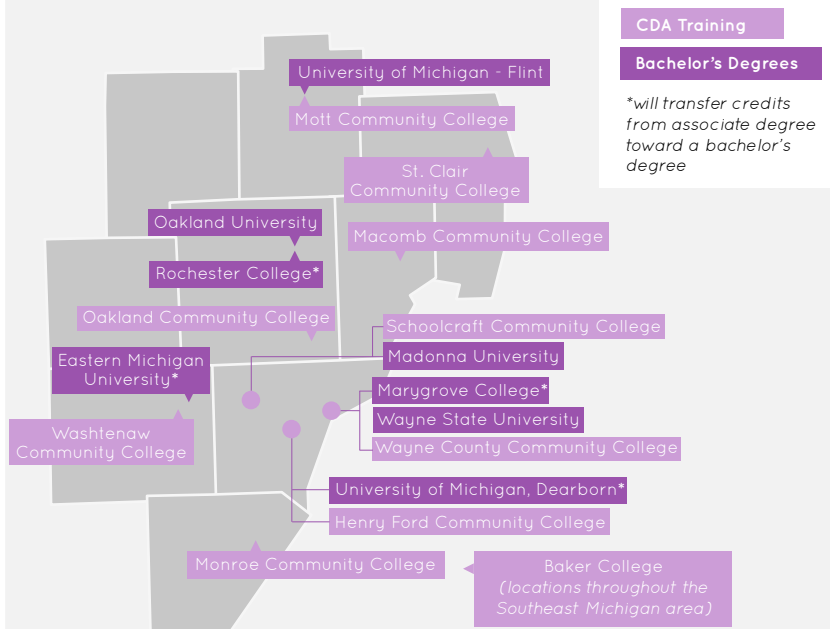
CDA Training

Bachelor's Degrees

*will transfer credits from associate degree toward a bachelor's degree

University of Michigan - Flint

Mott Community College

St. Clair Community College

Oakland University

Macomb Community College

Rochester College*

Oakland Community College

Schoolcraft Community College

Eastern Michigan University*

Madonna University

Marygrove College*

Wayne State University

Washtenaw Community College

Wayne County Community College

University of Michigan, Dearborn*

Henry Ford Community College

Monroe Community College

Baker College (locations throughout the Southeast Michigan area)